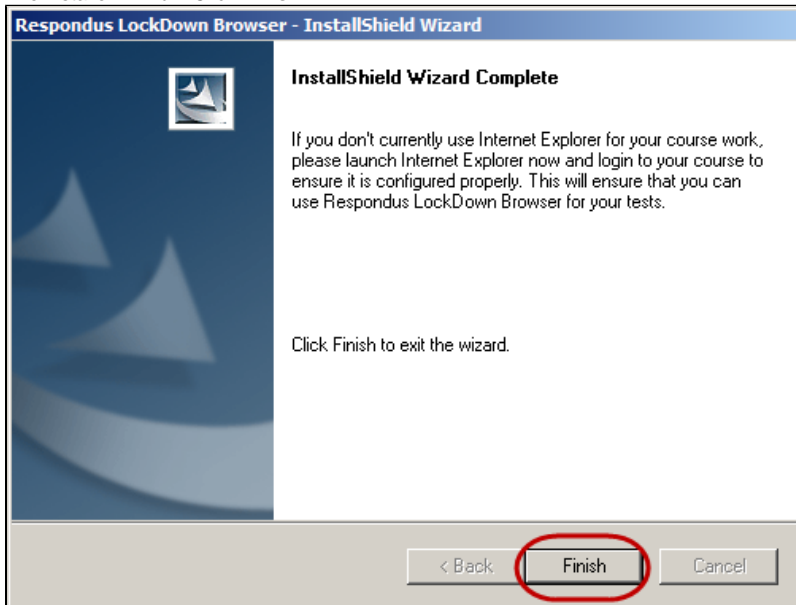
Respondus LockDown Browser - InstallShield Wizard

InstallShield Wizard Complete

If you don't currently use Internet Explorer for your course work, please launch Internet Explorer now and login to your course to ensure it is configured properly. This will ensure that you can use Respondus LockDown Browser for your tests.

Click Finish to exit the wizard.

< Back

Finish

Cancel